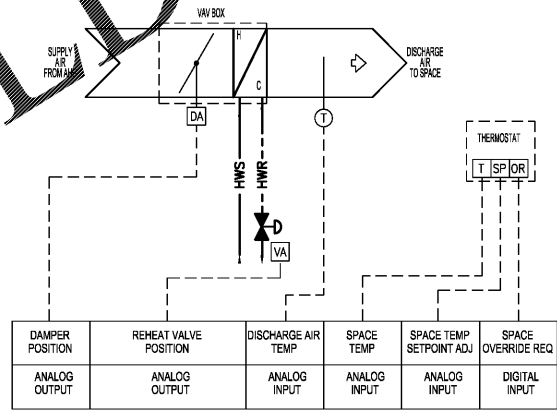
VAV BOX

SUPPLY AIR FROM AH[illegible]

H

C

DISCHARGE AIR TO SPACE

DA

T

HWS

HWR

VA

THERMOSTAT

T

SP

OR

| DAMPER POSITION | REHEAT VALVE POSITION | DISCHARGE AIR TEMP | SPACE TEMP | SPACE TEMP SETPOINT ADJ | SPACE OVERRIDE REQ |
|---|---|---|---|---|---|
| ANALOG OUTPUT | ANALOG OUTPUT | ANALOG INPUT | ANALOG INPUT | ANALOG INPUT | DIGITAL INPUT |